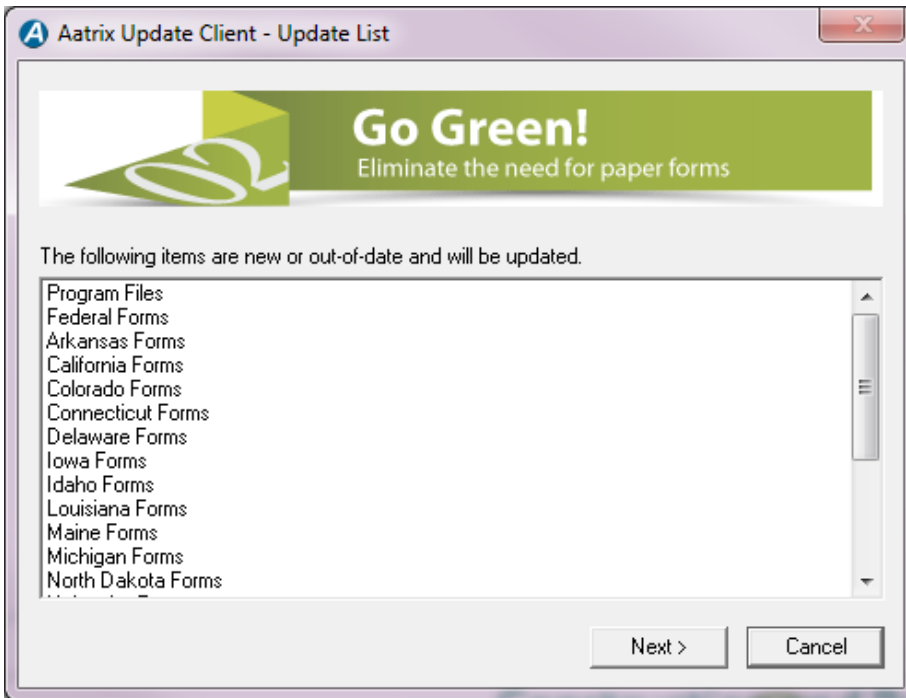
Aatrix Update Client - Update List

Go Green!
Eliminate the need for paper forms

The following items are new or out-of-date and will be updated.

Program Files
Federal Forms
Arkansas Forms
California Forms
Colorado Forms
Connecticut Forms
Delaware Forms
Iowa Forms
Idaho Forms
Louisiana Forms
Maine Forms
Michigan Forms
North Dakota Forms
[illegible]

Next >
Cancel